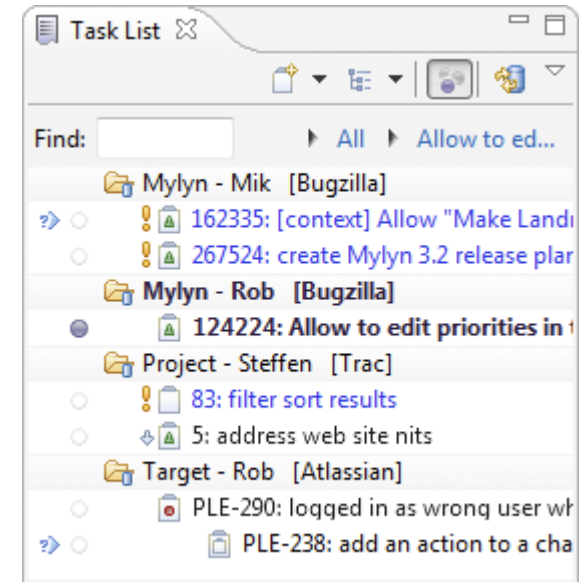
Task List ✕

Find: ▸ All ▸ Allow to ed...

Mylyn - Mik [Bugzilla]

162335: [context] Allow "Make Landi

267524: create Mylyn 3.2 release plar

Mylyn - Rob [Bugzilla]

124224: Allow to edit priorities in

Project - Steffen [Trac]

83: filter sort results

5: address web site nits

Target - Rob [Atlassian]

PLE-290: logged in as wrong user wh

PLE-238: add an action to a cha